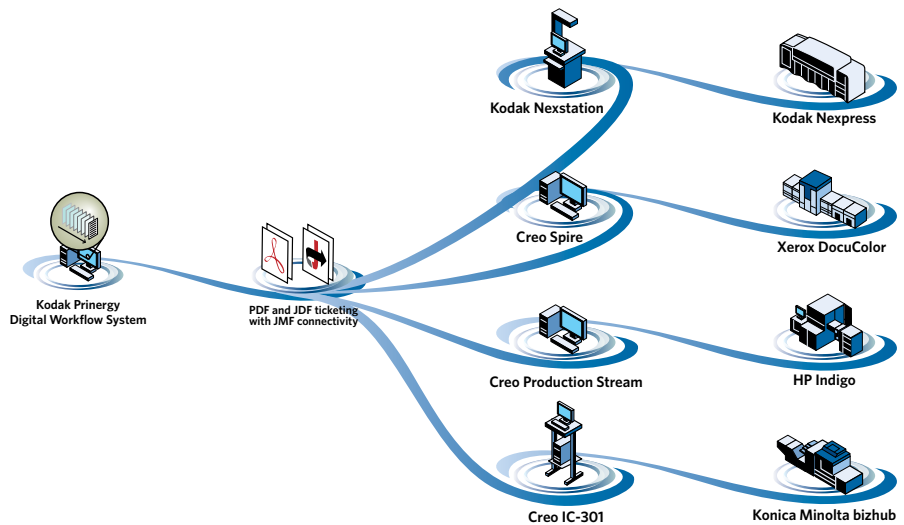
Kodak Nexstation

Kodak Nexpress

Creo Spire

Xerox DocuColor

Kodak Prinergy Digital Workflow System

PDF and JDF ticketing with JMF connectivity

Creo Production Stream

HP Indigo

Creo IC-301

Konica Minolta bizhub